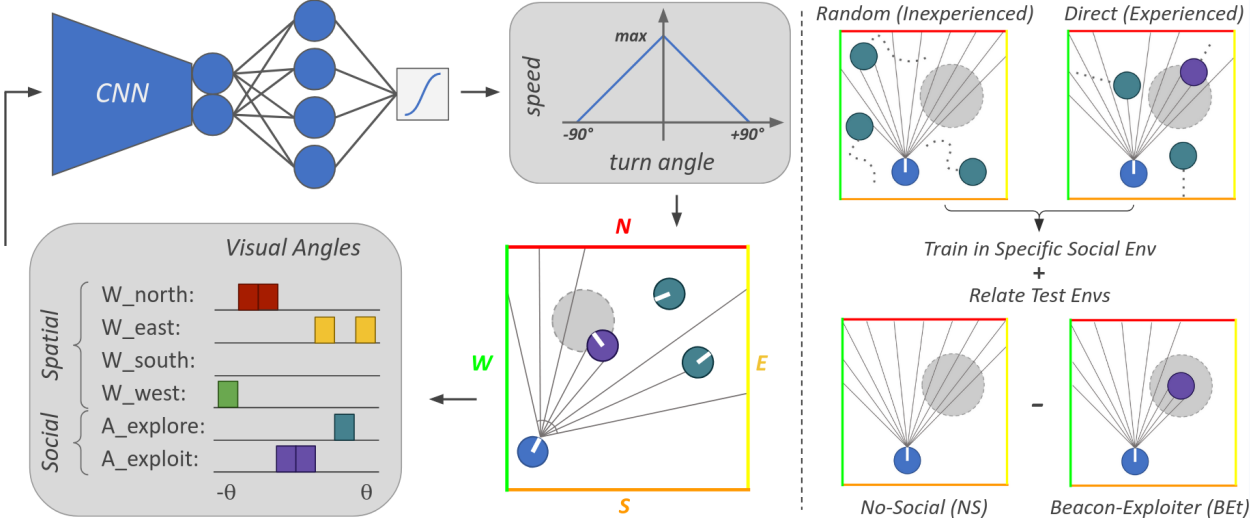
CNN

speed

max

-90°

+90°

turn angle

Visual Angles

Spatial

W_north:

W_east:

W_south:

W_west:

Social

A_explore:

A_exploit:

-θ

θ

N

W

E

S

Random (Inexperienced)

Direct (Experienced)

Train in Specific Social Env
+
Relate Test Envs

–

No-Social (NS)

Beacon-Exploiter (BEt)